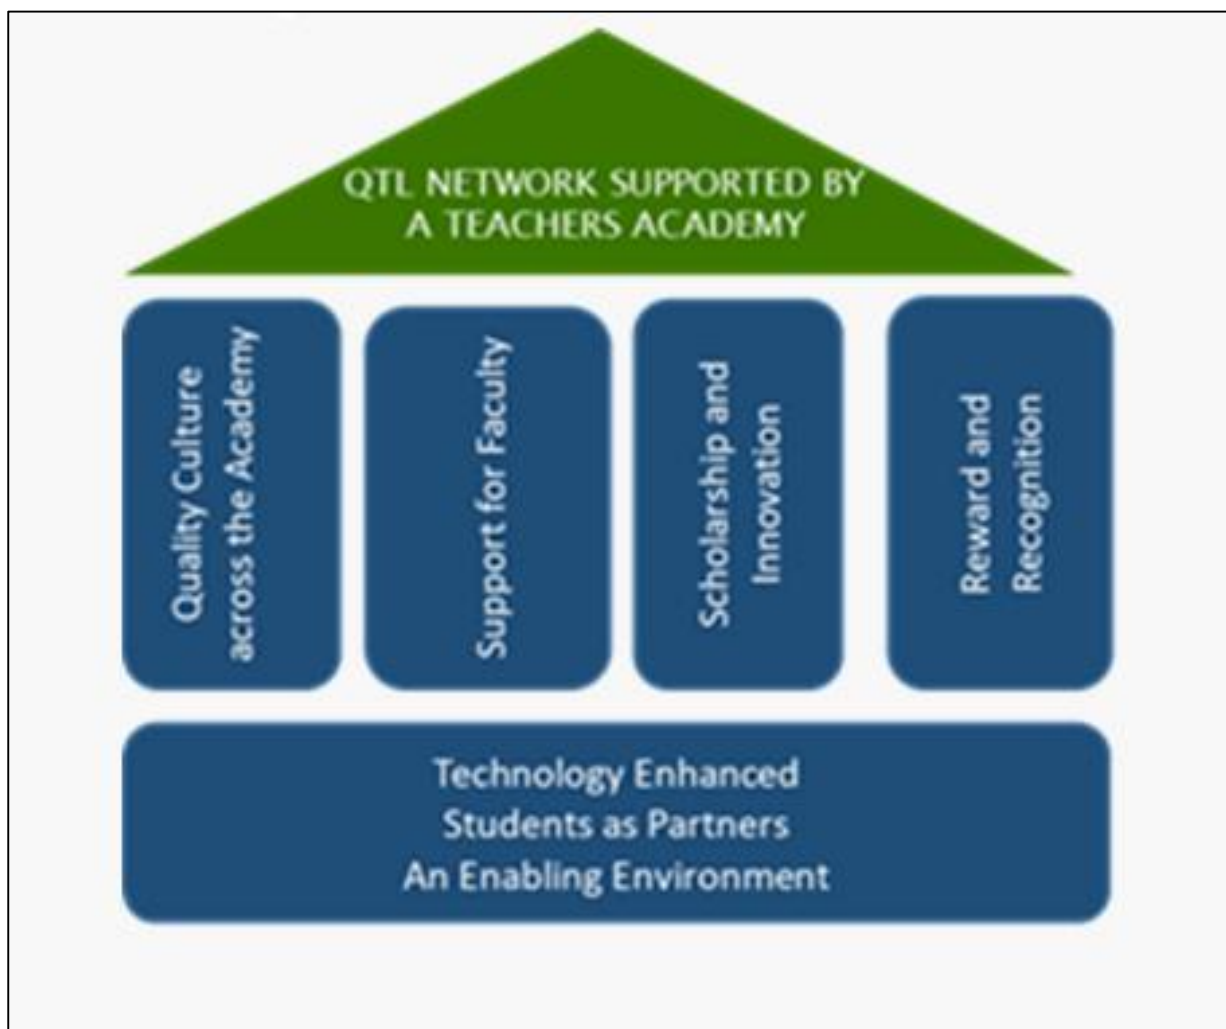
QTL NETWORK SUPPORTED BY A TEACHERS ACADEMY

Quality Culture across the Academy

Support for Faculty

Scholarship and Innovation

Reward and Recognition

Technology Enhanced
Students as Partners
An Enabling Environment